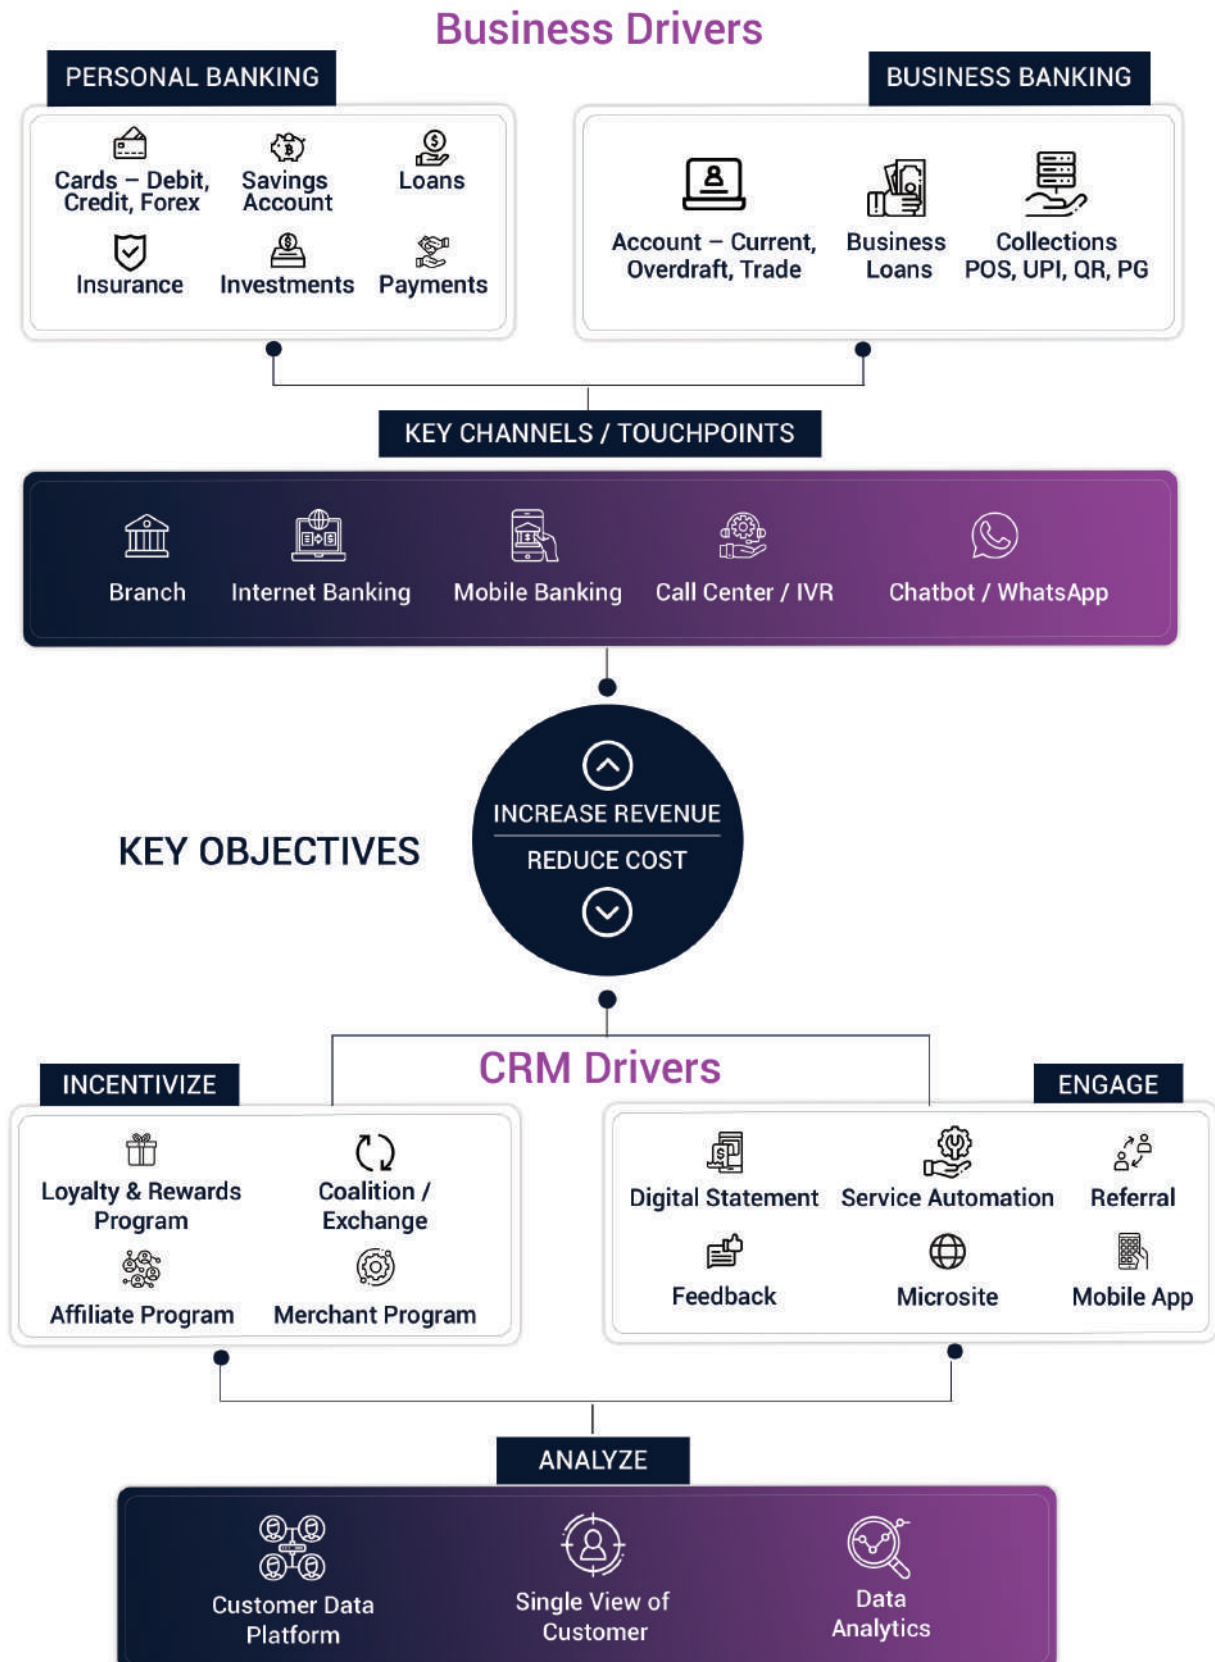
Business Drivers

PERSONAL BANKING

Cards – Debit, Credit, Forex

Savings Account

Loans

Insurance

Investments

Payments

BUSINESS BANKING

Account – Current, Overdraft, Trade

Business Loans

Collections POS, UPI, QR, PG

KEY CHANNELS / TOUCHPOINTS

Branch

Internet Banking

Mobile Banking

Call Center / IVR

Chatbot / WhatsApp

KEY OBJECTIVES

INCREASE REVENUE

REDUCE COST

CRM Drivers

INCENTIVIZE

Loyalty & Rewards Program

Coalition / Exchange

Affiliate Program

Merchant Program

ENGAGE

Digital Statement

Service Automation

Referral

Feedback

Microsite

Mobile App

ANALYZE

Customer Data Platform

Single View of Customer

Data Analytics